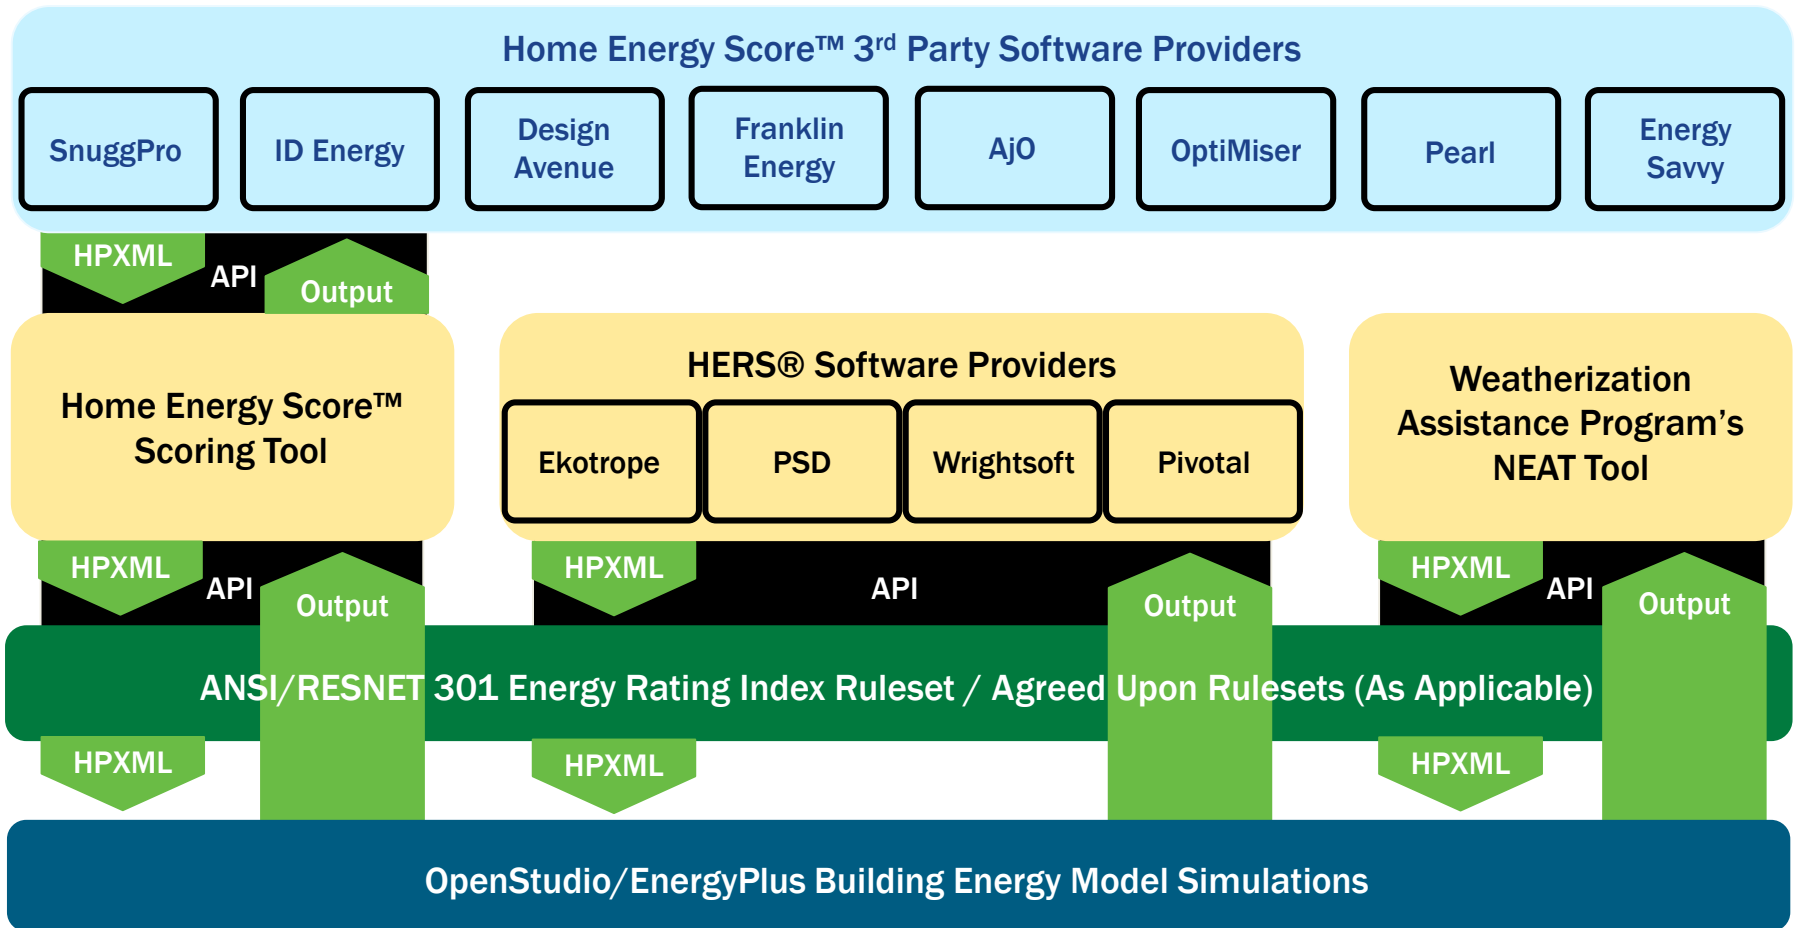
Home Energy Score™ 3$^{rd}$ Party Software Providers

SnuggPro

ID Energy

Design Avenue

Franklin Energy

AjO

OptiMiser

Pearl

Energy Savvy

HPXML

API

Output

Home Energy Score™ Scoring Tool

HERS® Software Providers

Ekotrope

PSD

Wrightsoft

Pivotal

Weatherization Assistance Program's NEAT Tool

HPXML

API

Output

HPXML

API

Output

HPXML

API

Output

ANSI/RESNET 301 Energy Rating Index Ruleset / Agreed Upon Rulesets (As Applicable)

HPXML

HPXML

HPXML

OpenStudio/EnergyPlus Building Energy Model Simulations